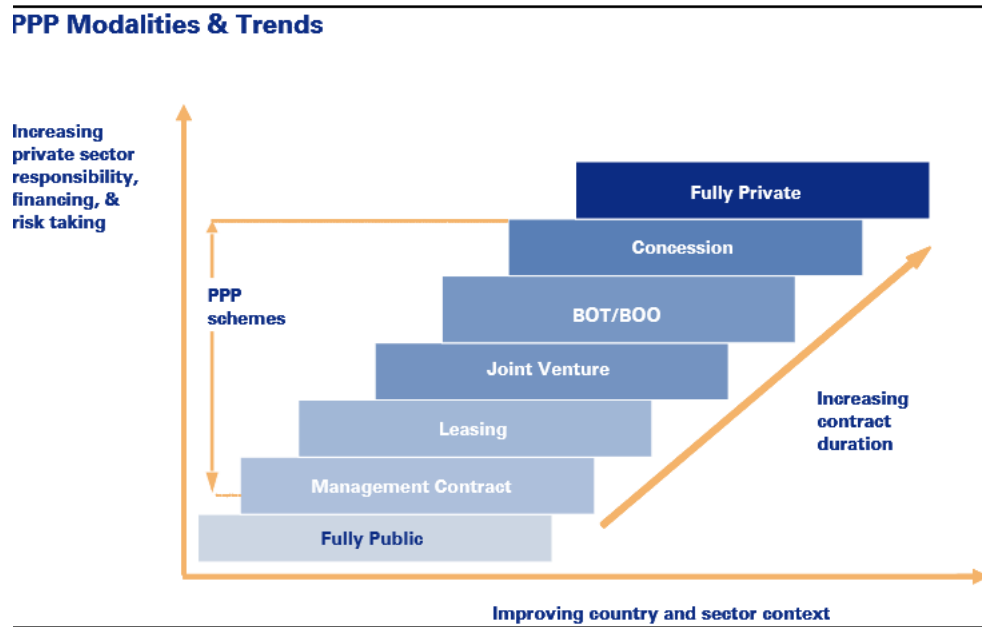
PPP Modalities & Trends

Increasing private sector responsibility, financing, & risk taking

PPP schemes

Fully Private

Concession

BOT/BOO

Joint Venture

Leasing

Management Contract

Fully Public

Increasing contract duration

Improving country and sector context